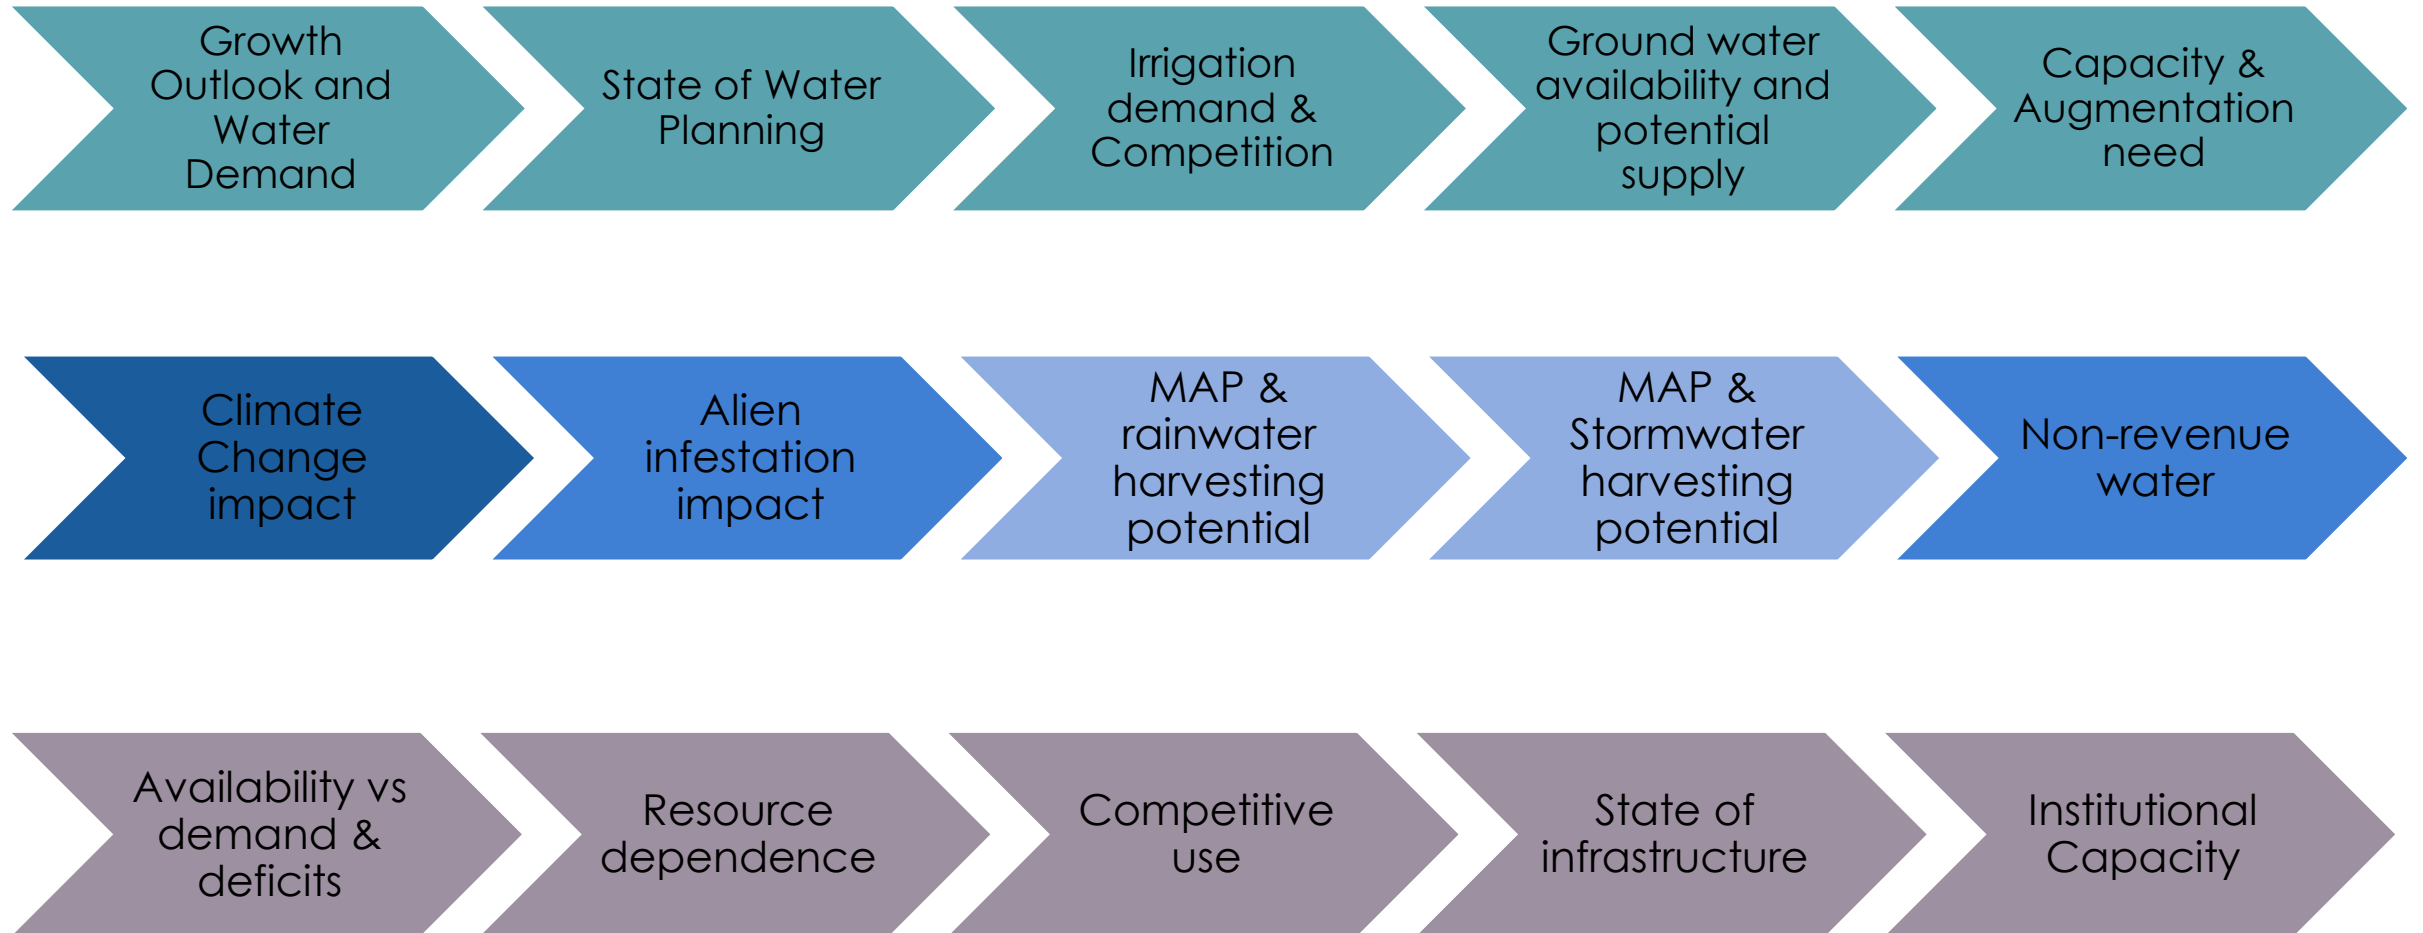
Growth Outlook and Water Demand

State of Water Planning

Irrigation demand & Competition

Ground water availability and potential supply

Capacity & Augmentation need

Climate Change impact

Alien infestation impact

MAP & rainwater harvesting potential

MAP & Stormwater harvesting potential

Non-revenue water

Availability vs demand & deficits

Resource dependence

Competitive use

State of infrastructure

Institutional Capacity